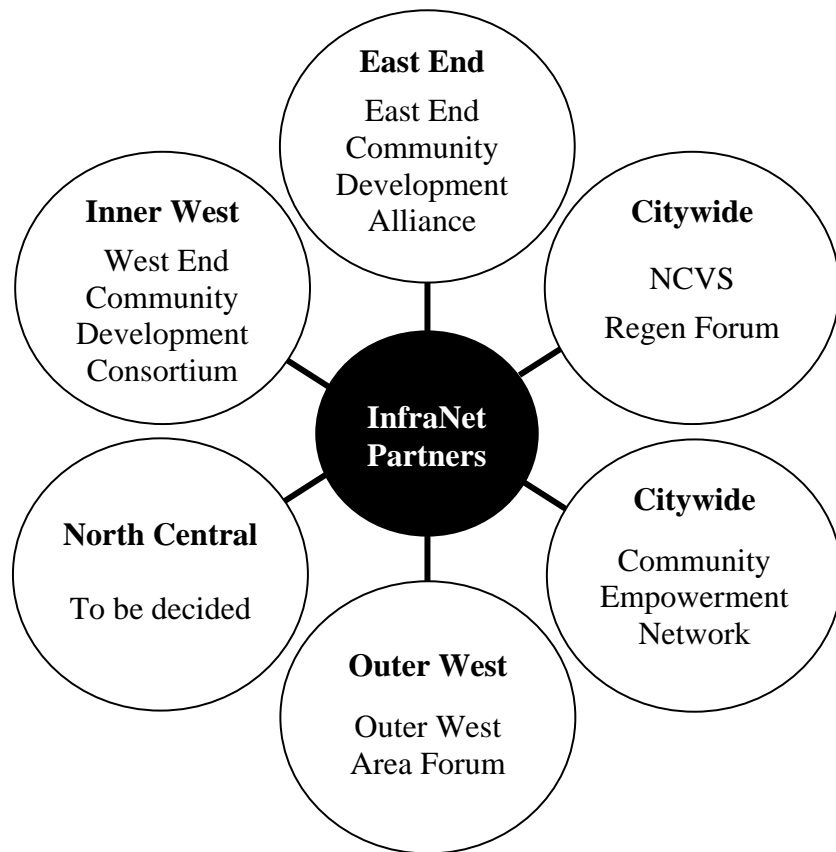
East End
East End Community Development Alliance

Inner West
West End Community Development Consortium

Citywide
NCVS
Regen Forum

InfraNet Partners

North Central
To be decided

Citywide
Community Empowerment Network

Outer West
Outer West Area Forum